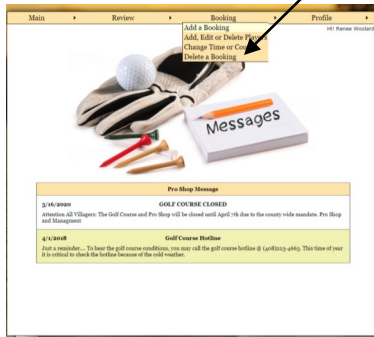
Main ▸ Review ▸ Booking ▸ Profile ▸

Add a Booking
Add, Edit or Delete Play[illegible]
Change Time or Cou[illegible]
Delete a Booking

Hi! Renee Woolard

Messages

Pro Shop Message

3/16/2020 GOLF COURSE CLOSED

Attention All Villagers: The Golf Course and Pro Shop will be closed until April 7th due to the county wide mandate. Pro Shop and Managment

4/1/2018 Golf Course Hotline

Just a reminder.... To hear the golf course conditions, you may call the golf course hotline @ (408)223-4663. This time of year it is critical to check the hotline because of the cold weather.